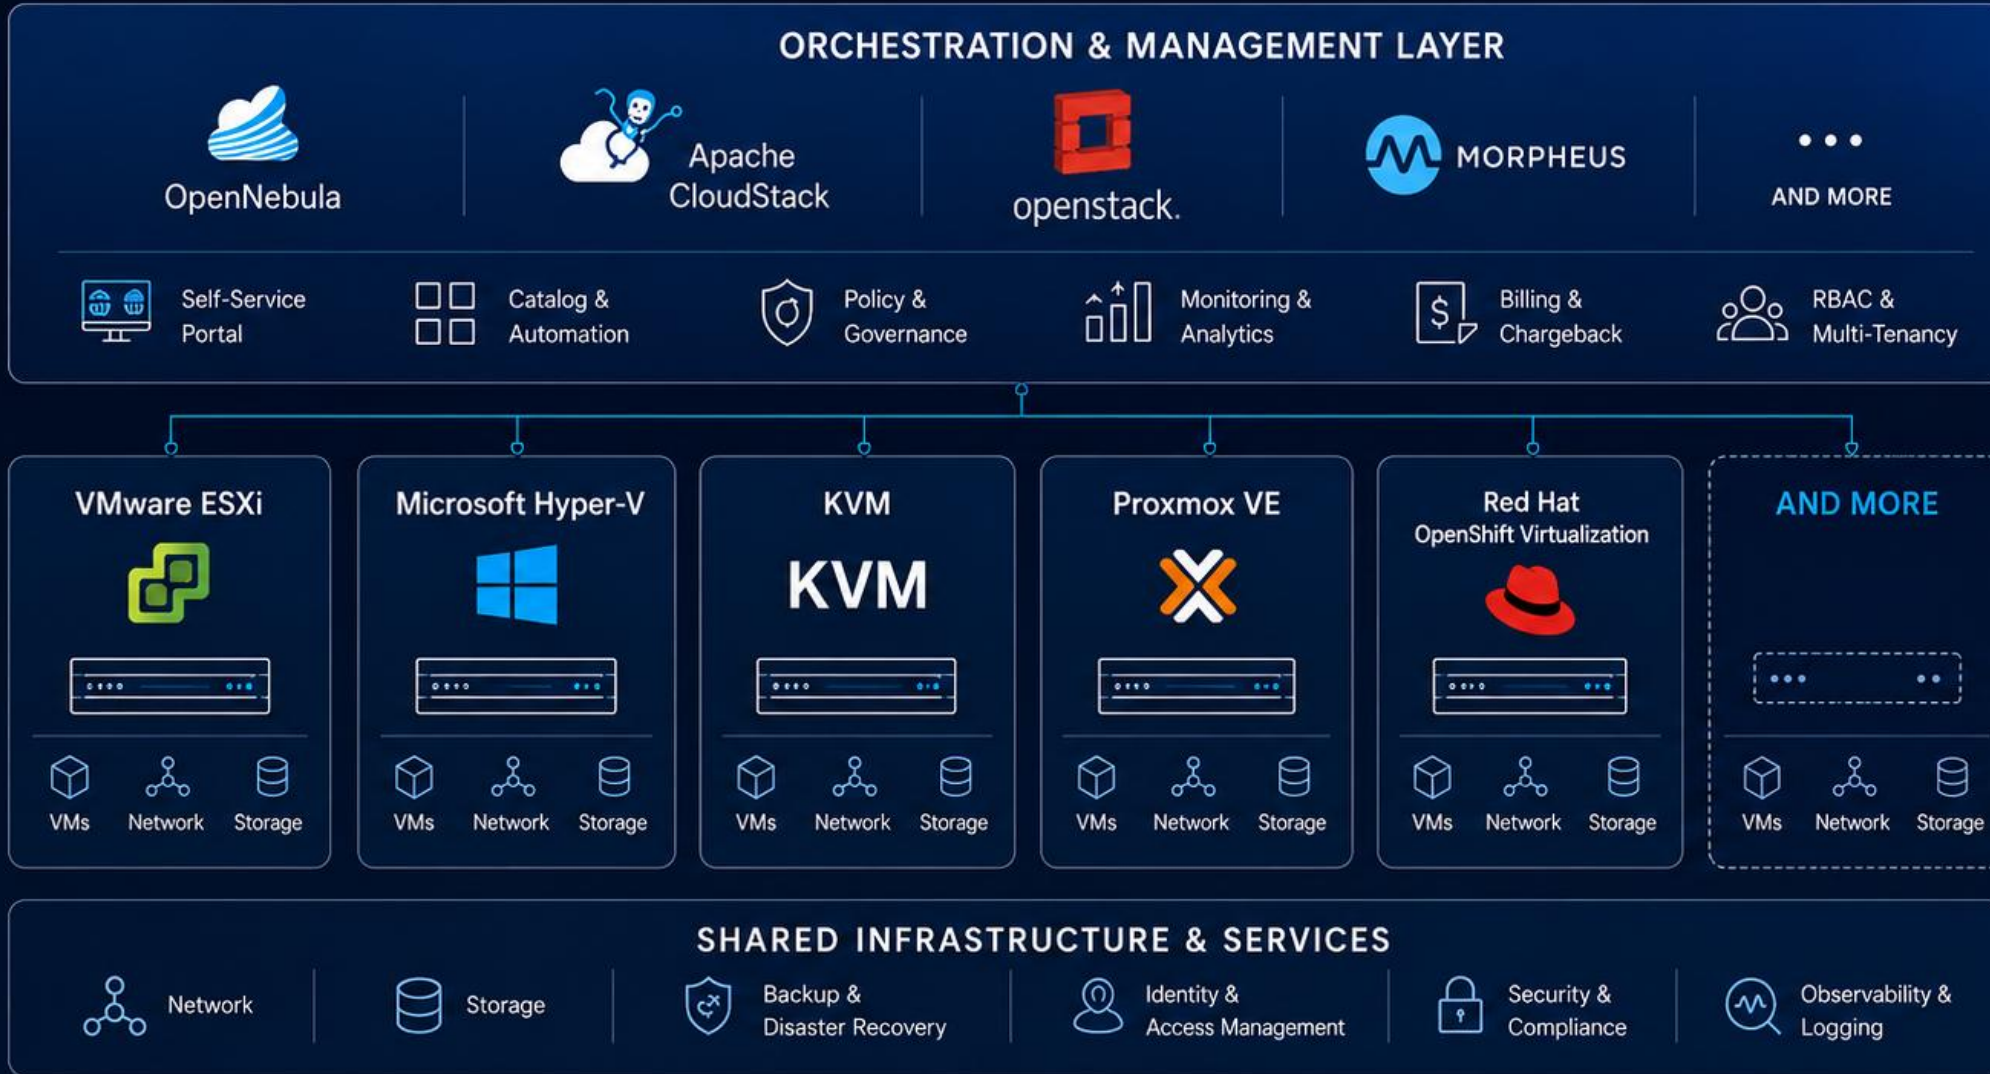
ORCHESTRATION & MANAGEMENT LAYER

OpenNebula

Apache CloudStack

openstack.

MORPHEUS

AND MORE

Self-Service Portal

Catalog & Automation

Policy & Governance

Monitoring & Analytics

Billing & Chargeback

RBAC & Multi-Tenancy

VMware ESXi

VMs Network Storage

Microsoft Hyper-V

VMs Network Storage

KVM

KVM

VMs Network Storage

Proxmox VE

VMs Network Storage

Red Hat OpenShift Virtualization

VMs Network Storage

AND MORE

VMs Network Storage

SHARED INFRASTRUCTURE & SERVICES

Network

Storage

Backup & Disaster Recovery

Identity & Access Management

Security & Compliance

Observability & Logging